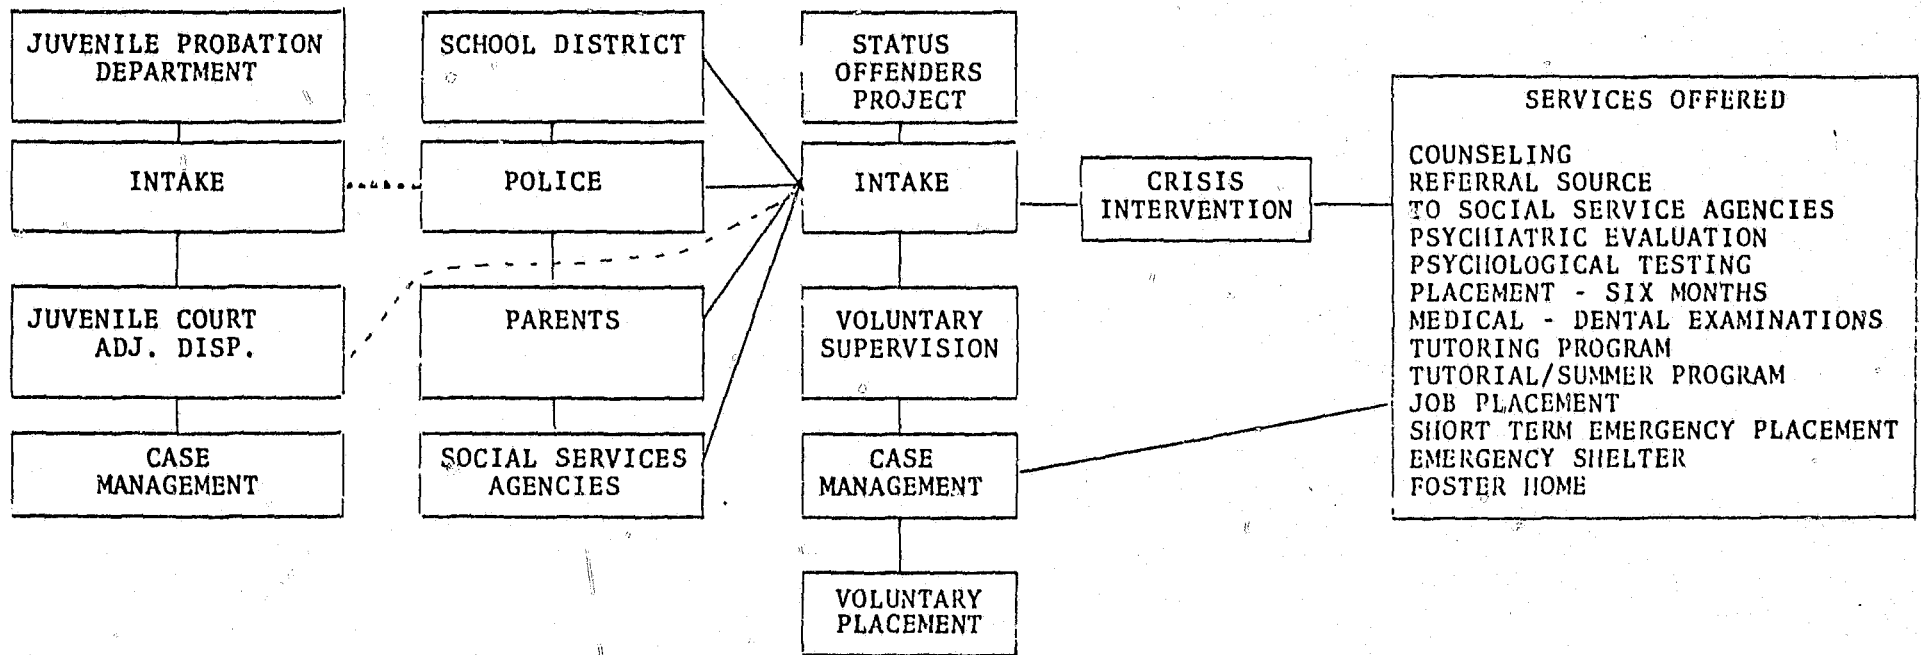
JUVENILE PROBATION DEPARTMENT

INTAKE

JUVENILE COURT ADJ. DISP.

CASE MANAGEMENT

SCHOOL DISTRICT

POLICE

PARENTS

SOCIAL SERVICES AGENCIES

STATUS OFFENDERS PROJECT

INTAKE

VOLUNTARY SUPERVISION

CASE MANAGEMENT

VOLUNTARY PLACEMENT

CRISIS INTERVENTION

SERVICES OFFERED

COUNSELING
REFERRAL SOURCE
TO SOCIAL SERVICE AGENCIES
PSYCHIATRIC EVALUATION
PSYCHOLOGICAL TESTING
PLACEMENT - SIX MONTHS
MEDICAL - DENTAL EXAMINATIONS
TUTORING PROGRAM
TUTORIAL/SUMMER PROGRAM
JOB PLACEMENT
SHORT TERM EMERGENCY PLACEMENT
EMERGENCY SHELTER
FOSTER HOME